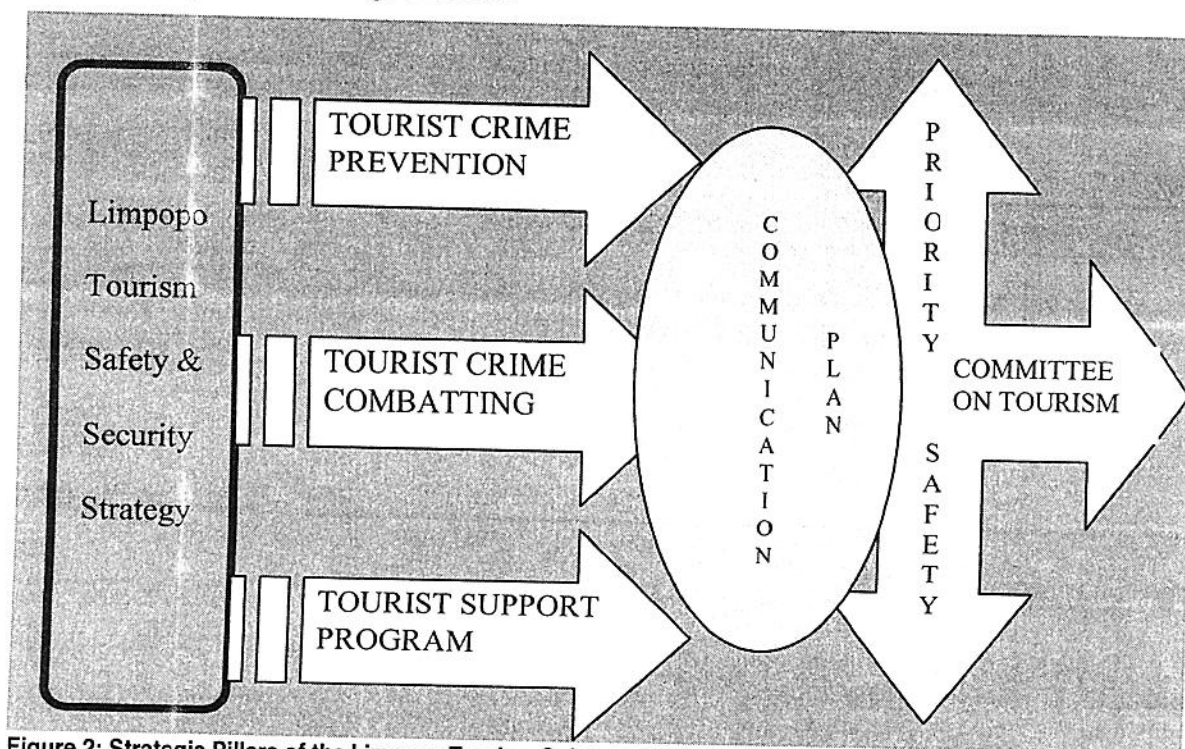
Limpopo Tourism Safety & Security Strategy

TOURIST CRIME PREVENTION

TOURIST CRIME COMBATTING

TOURIST SUPPORT PROGRAM

COMMUNICATION

PLAN

PRIORITY

SAFETY

COMMITTEE ON TOURISM

Figure 2: Strategic Pillars of the Limpopo Tourism Safety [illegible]